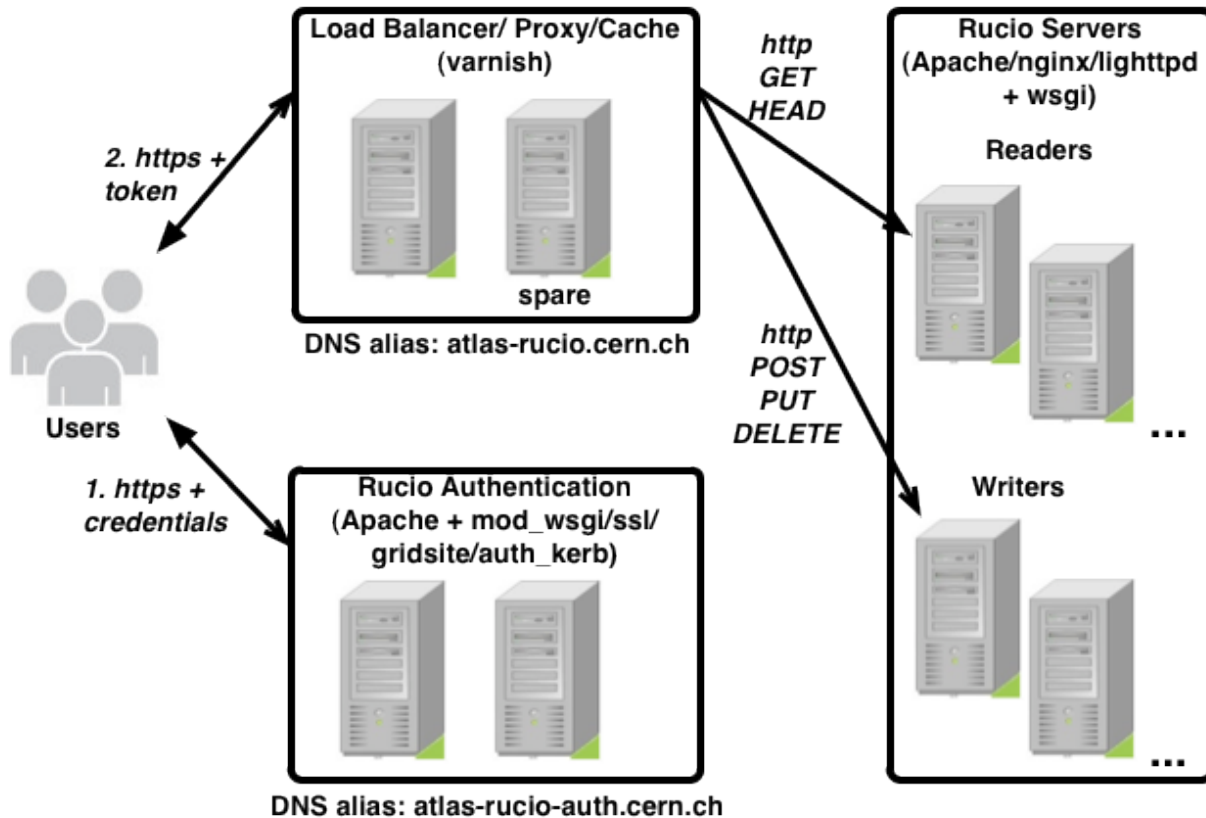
Load Balancer/ Proxy/Cache
(varnish)

spare

DNS alias: atlas-rucio.cern.ch

2. https + token

Users

1. https + credentials

http
GET
HEAD

http
POST
PUT
DELETE

Rucio Servers
(Apache/nginx/lighttpd + wsgi)

Readers

...

Writers

...

Rucio Authentication
(Apache + mod_wsgi/ssl/ gridsite/auth_kerb)

DNS alias: atlas-rucio-auth.cern.ch